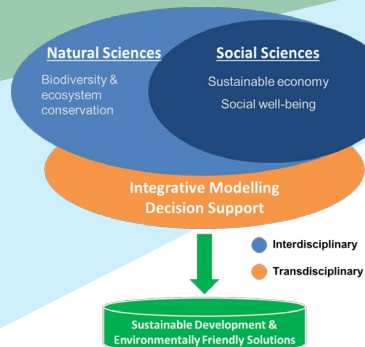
Natural Sciences

Biodiversity & ecosystem conservation

Social Sciences

Sustainable economy

Social well-being

Integrative Modelling

Decision Support

Interdisciplinary

Transdisciplinary

Sustainable Development & Environmentally Friendly Solutions